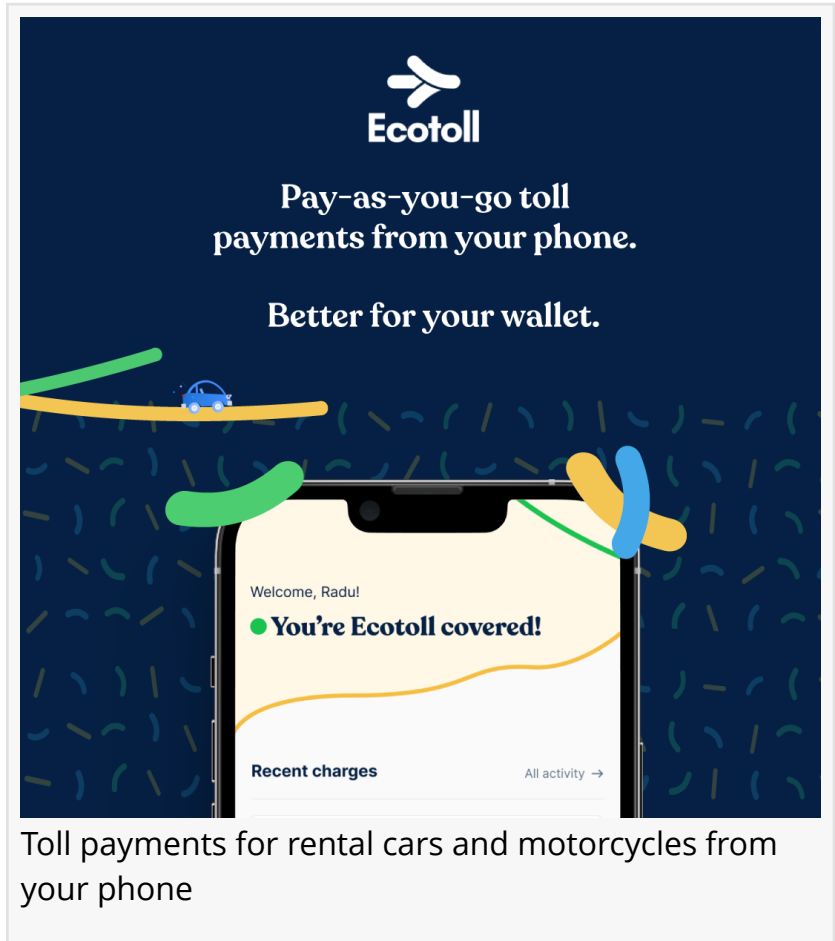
Ecotoll

Pay-as-you-go toll payments from your phone.

Better for your wallet.

Welcome, Radu!

You're Ecotoll covered!

Recent charges

All activity →

Toll payments for rental cars and motorcycles from your phone